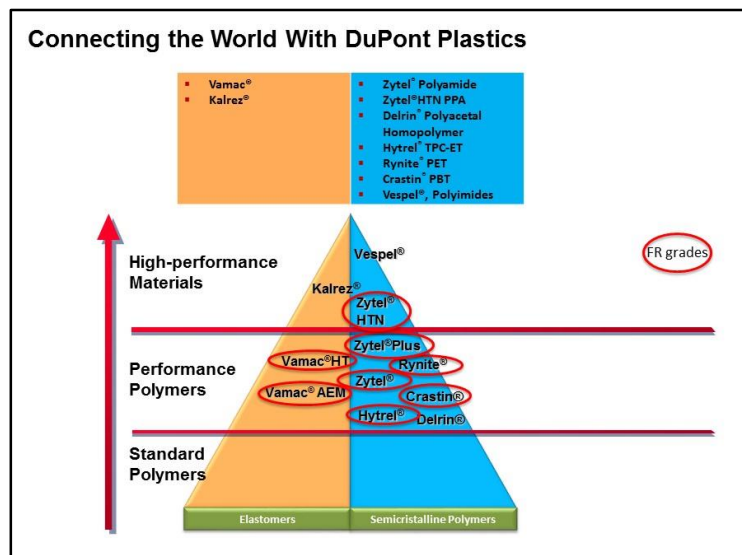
Connecting the World With DuPont Plastics

- Vamac®
- Kalrez®

- Zytel® Polyamide
- Zytel®HTN PPA
- Delrin® Polyacetal Homopolymer
- Hytrel® TPC-ET
- Rynite® PET
- Crastin® PBT
- Vespel®, Polyimides

FR grades

High-performance Materials

Vespel®

Kalrez®

Zytel® HTN

Performance Polymers

Zytel®Plus

Vamac®HT

Rynite®

Zytel®

Vamac® AEM

Crastin®

Hytrel®

Delrin®

Standard Polymers

Elastomers

Semicristalline Polymers